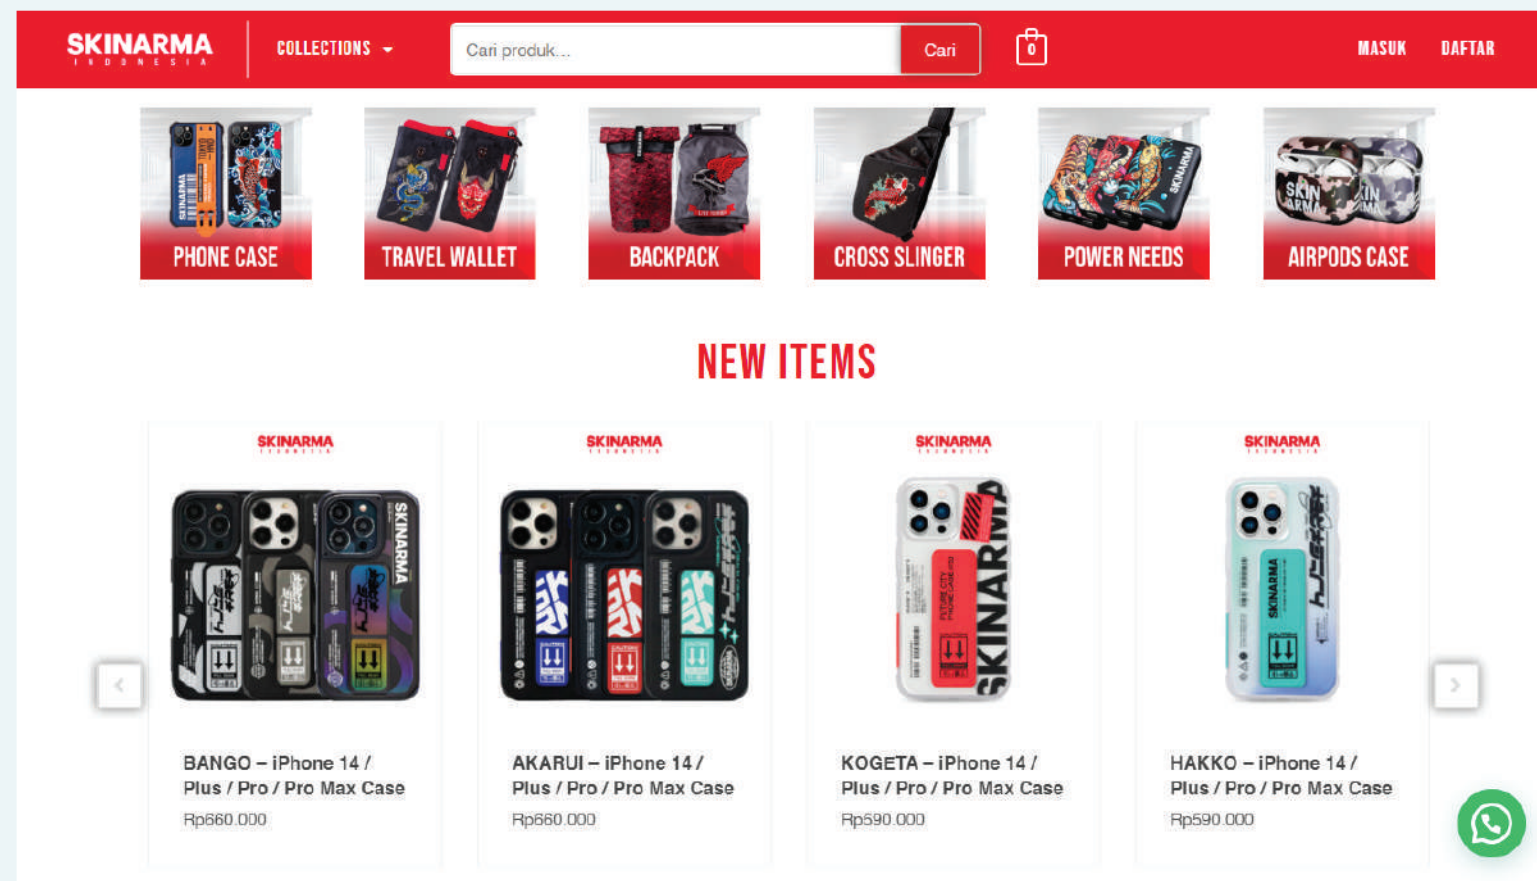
SKINARMA
INDONESIA

COLLECTIONS

Cari produk...

Cari

0

MASUK

DAFTAR

PHONE CASE

TRAVEL WALLET

BACKPACK

CROSS SLINGER

POWER NEEDS

AIRPODS CASE

NEW ITEMS

SKINARMA

BANGO – iPhone 14 / Plus / Pro / Pro Max Case

Rp660.000

SKINARMA

AKARUI – iPhone 14 / Plus / Pro / Pro Max Case

Rp660.000

SKINARMA

KOGETA – iPhone 14 / Plus / Pro / Pro Max Case

Rp590.000

SKINARMA

HAKKO – iPhone 14 / Plus / Pro / Pro Max Case

Rp590.000